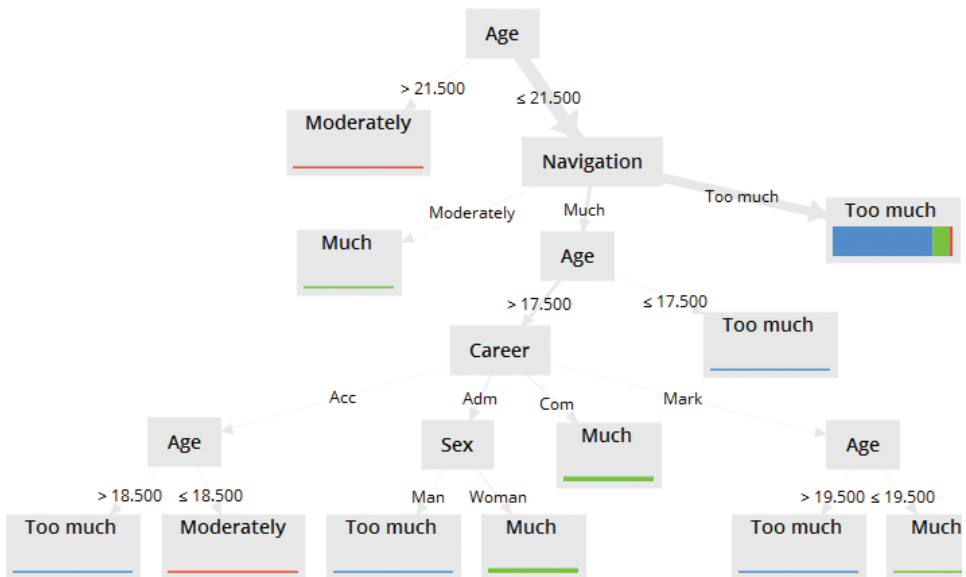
Age

> 21.500

≤ 21.500

Moderately

Navigation

Moderately

Much

Too much

Much

Too much

Age

> 17.500

≤ 17.500

Career

Too much

Acc

Adm

Com

Mark

Age

Sex

Much

Age

> 18.500

≤ 18.500

Man

Woman

> 19.500

≤ 19.500

Too much

Moderately

Too much

Much

Too much

Much